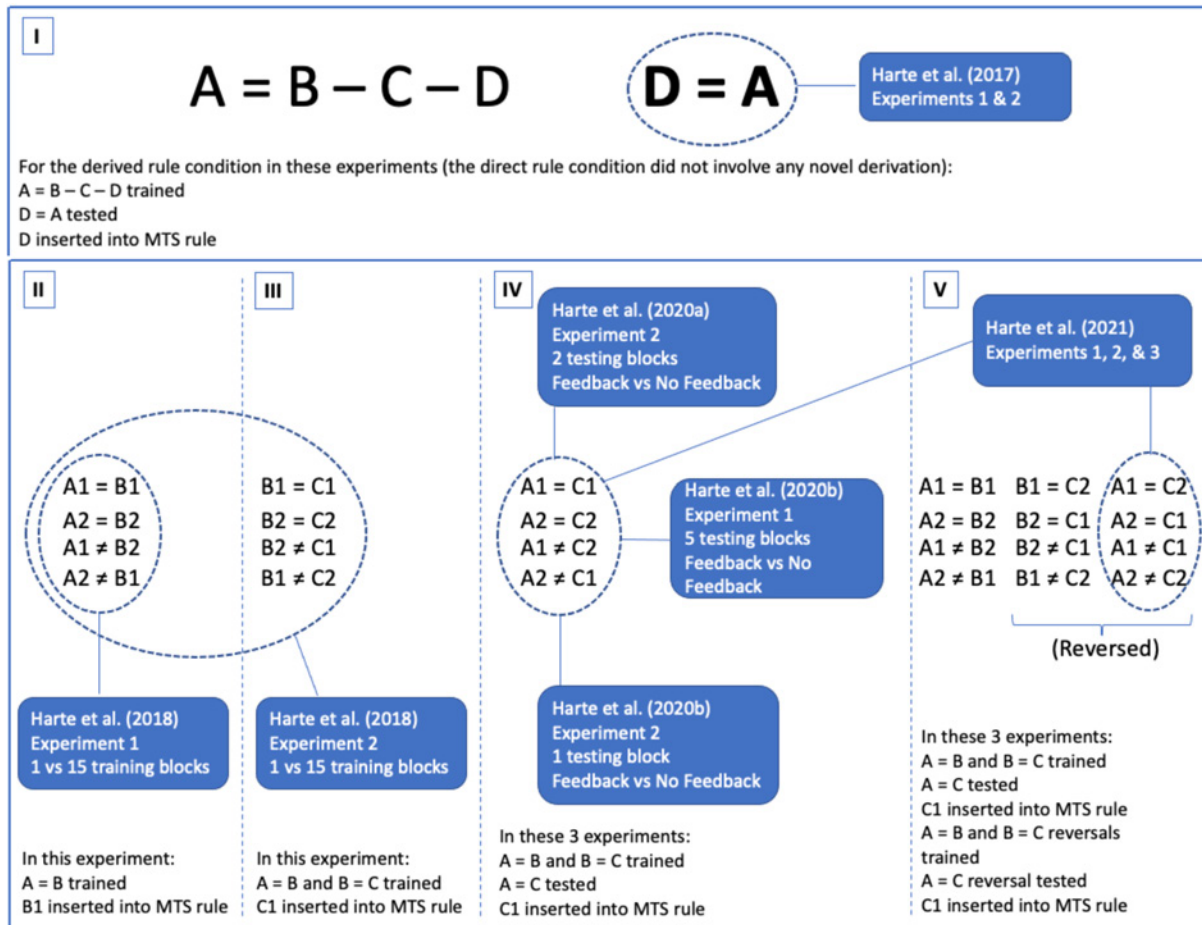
I

A = B – C – D

D = A

Harte et al. (2017)
Experiments 1 & 2

For the derived rule condition in these experiments (the direct rule condition did not involve any novel derivation):
A = B – C – D trained
D = A tested
D inserted into MTS rule

II

A1 = B1
A2 = B2
A1 ≠ B2
A2 ≠ B1

Harte et al. (2018)
Experiment 1
1 vs 15 training blocks

In this experiment:
A = B trained
B1 inserted into MTS rule

III

B1 = C1
B2 = C2
B2 ≠ C1
B1 ≠ C2

Harte et al. (2018)
Experiment 2
1 vs 15 training blocks

In this experiment:
A = B and B = C trained
C1 inserted into MTS rule

IV

Harte et al. (2020a)
Experiment 2
2 testing blocks
Feedback vs No Feedback

A1 = C1
A2 = C2
A1 ≠ C2
A2 ≠ C1

Harte et al. (2020b)
Experiment 1
5 testing blocks
Feedback vs No Feedback

Harte et al. (2020b)
Experiment 2
1 testing block
Feedback vs No Feedback

In these 3 experiments:
A = B and B = C trained
A = C tested
C1 inserted into MTS rule

V

Harte et al. (2021)
Experiments 1, 2, & 3

A1 = B1
A2 = B2
A1 ≠ B2
A2 ≠ B1

B1 = C2
B2 = C1
B2 ≠ C1
B1 ≠ C2

A1 = C2
A2 = C1
A1 ≠ C1
A2 ≠ C2

(Reversed)

In these 3 experiments:
A = B and B = C trained
A = C tested
C1 inserted into MTS rule
A = B and B = C reversals trained
A = C reversal tested
C1 inserted into MTS rule